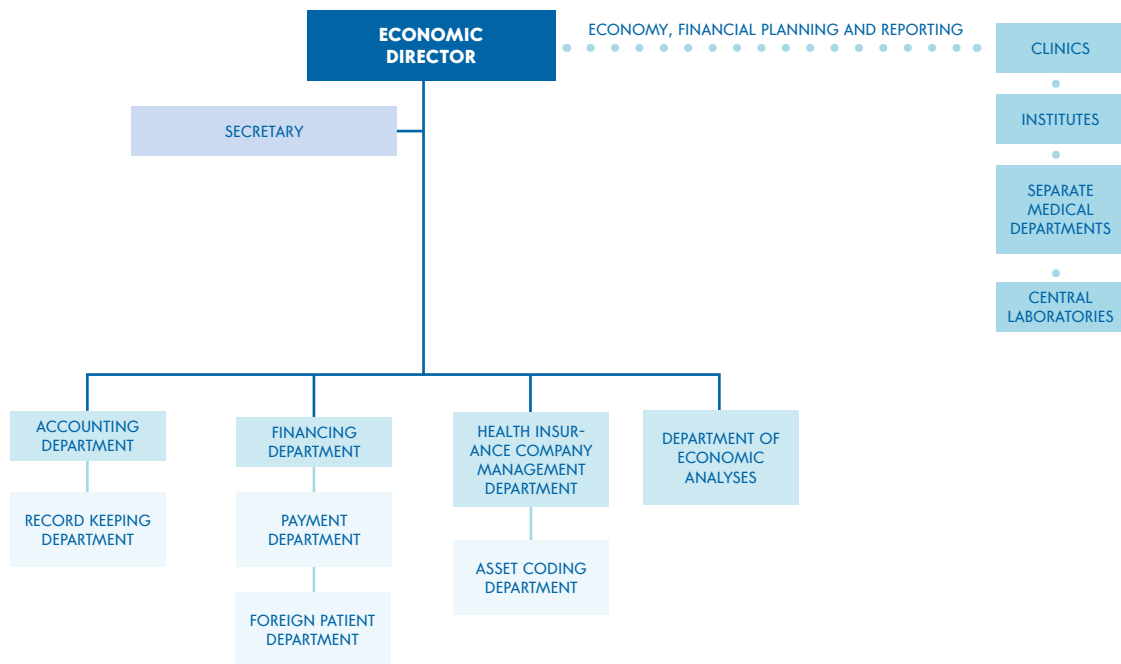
ECONOMIC DIRECTOR

ECONOMY, FINANCIAL PLANNING AND REPORTING

CLINICS

INSTITUTES

SEPARATE MEDICAL DEPARTMENTS

CENTRAL LABORATORIES

SECRETARY

ACCOUNTING DEPARTMENT

RECORD KEEPING DEPARTMENT

FINANCING DEPARTMENT

PAYMENT DEPARTMENT

FOREIGN PATIENT DEPARTMENT

HEALTH INSURANCE COMPANY MANAGEMENT DEPARTMENT

ASSET CODING DEPARTMENT

DEPARTMENT OF ECONOMIC ANALYSES